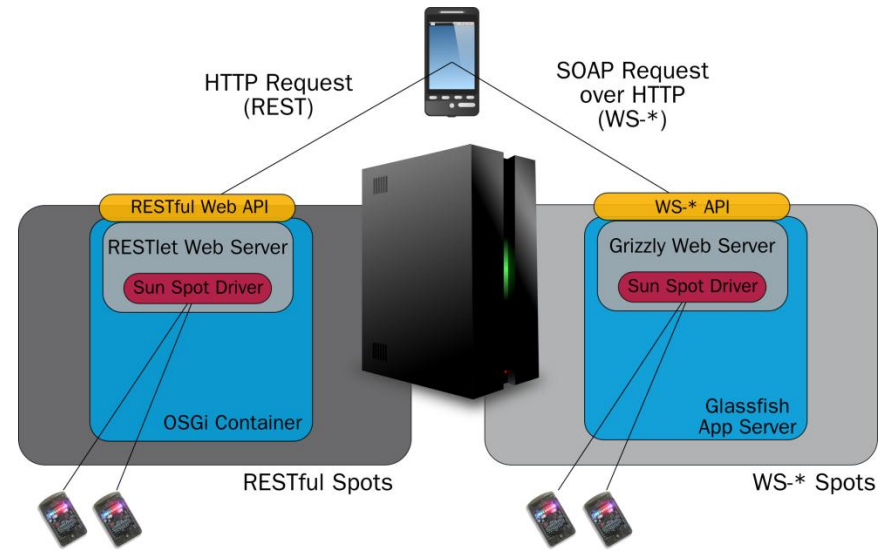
HTTP Request
(REST)

SOAP Request
over HTTP
(WS-*)

RESTful Web API

RESTlet Web Server

Sun Spot Driver

OSGi Container

RESTful Spots

WS-* API

Grizzly Web Server

Sun Spot Driver

Glassfish
App Server

WS-* Spots